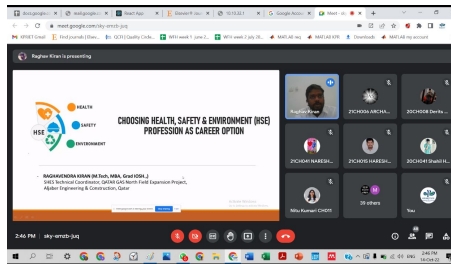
Raghav Kiran is presenting

meet.google.com/sky-emzb-juq

HSE

HEALTH

SAFETY

ENVIRONMENT

CHOOSING HEALTH, SAFETY & ENVIRONMENT (HSE) PROFESSION AS CAREER OPTION

- RAGHAVENDRA KIRAN (M.Tech, MBA, Grad IOSH..)
SHES Technical Coordinator, QATAR GAS North Field Expansion Project, Aljaber Engineering & Construction, Qatar

Raghav Kiran

21CH006 ARCHA...

20CH008 Devika ...

21CH040 NARESH...

21CH039 HARESH...

20CH041 Shakil H...

Nitu Kumari CH011

39 others

You

2:46 PM | sky-emzb-juq